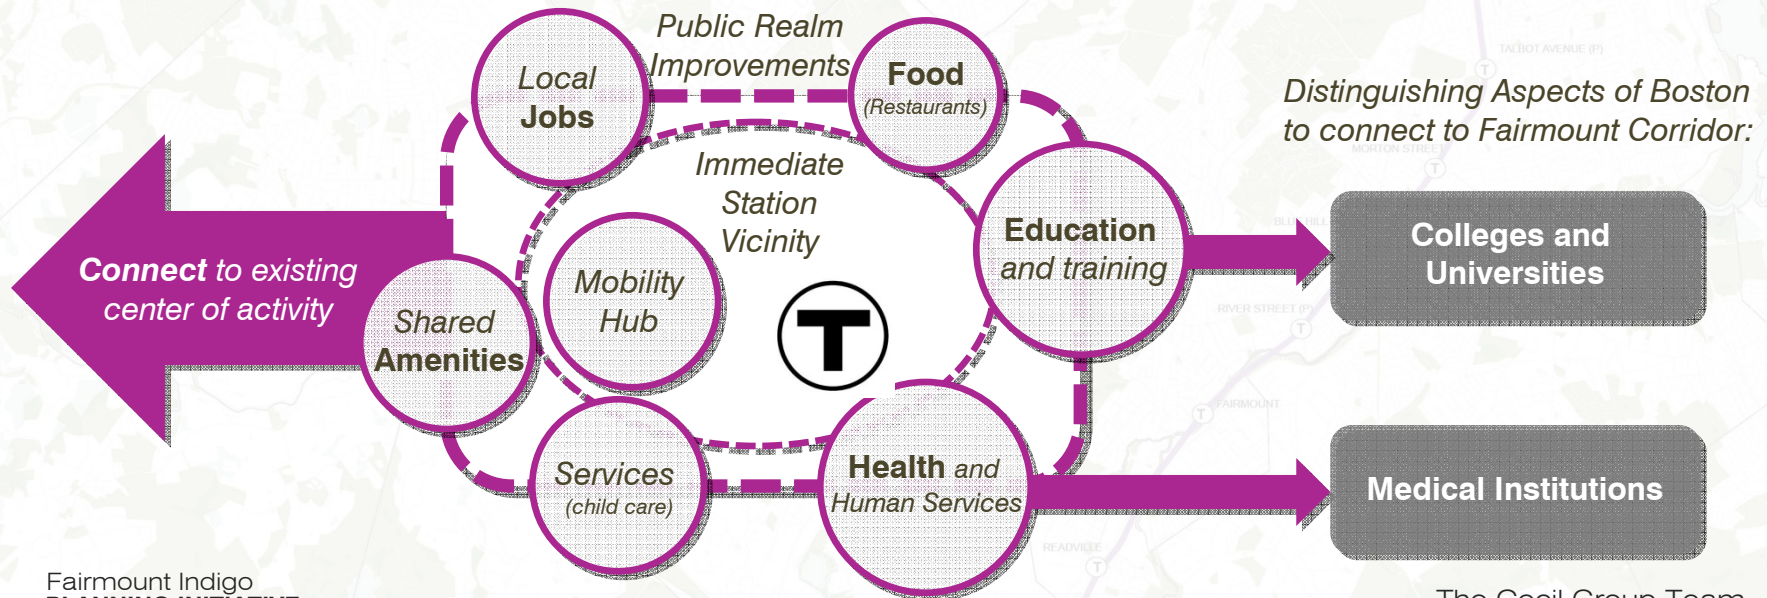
Public Realm Improvements

Local Jobs

Food (Restaurants)

Immediate Station Vicinity

Education and training

Distinguishing Aspects of Boston to connect to Fairmount Corridor:

Colleges and Universities

Connect to existing center of activity

Shared Amenities

Mobility Hub

T

Services (child care)

Health and Human Services

Medical Institutions

TALBOT AVENUE

MORTON STREET

BLUE HILL

RIVER STREET

FAIRMOUNT

READVILLE

Fairmount Indigo
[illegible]

The Cecil Group Team